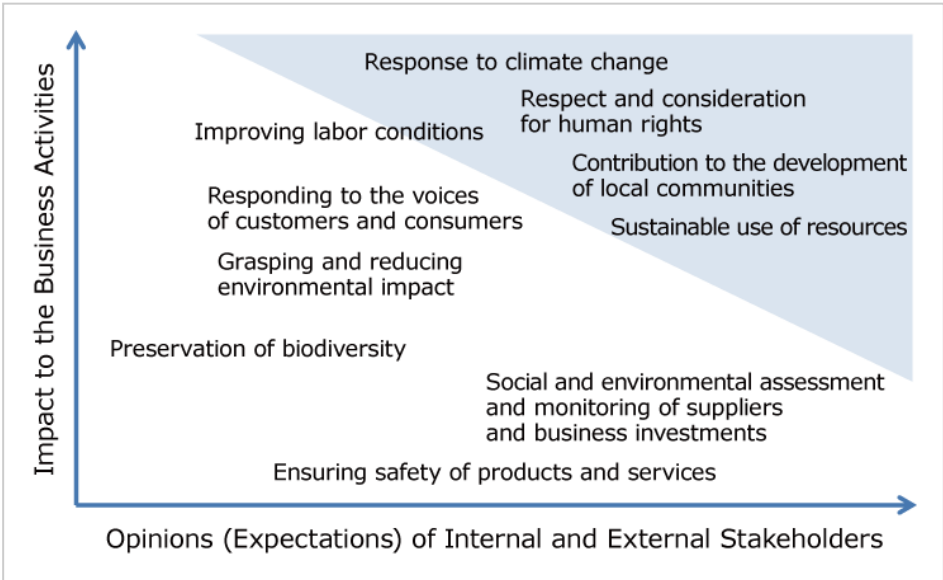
Impact to the Business Activities

Response to climate change

Respect and consideration for human rights

Improving labor conditions

Contribution to the development of local communities

Responding to the voices of customers and consumers

Sustainable use of resources

Grasping and reducing environmental impact

Preservation of biodiversity

Social and environmental assessment and monitoring of suppliers and business investments

Ensuring safety of products and services

Opinions (Expectations) of Internal and External Stakeholders